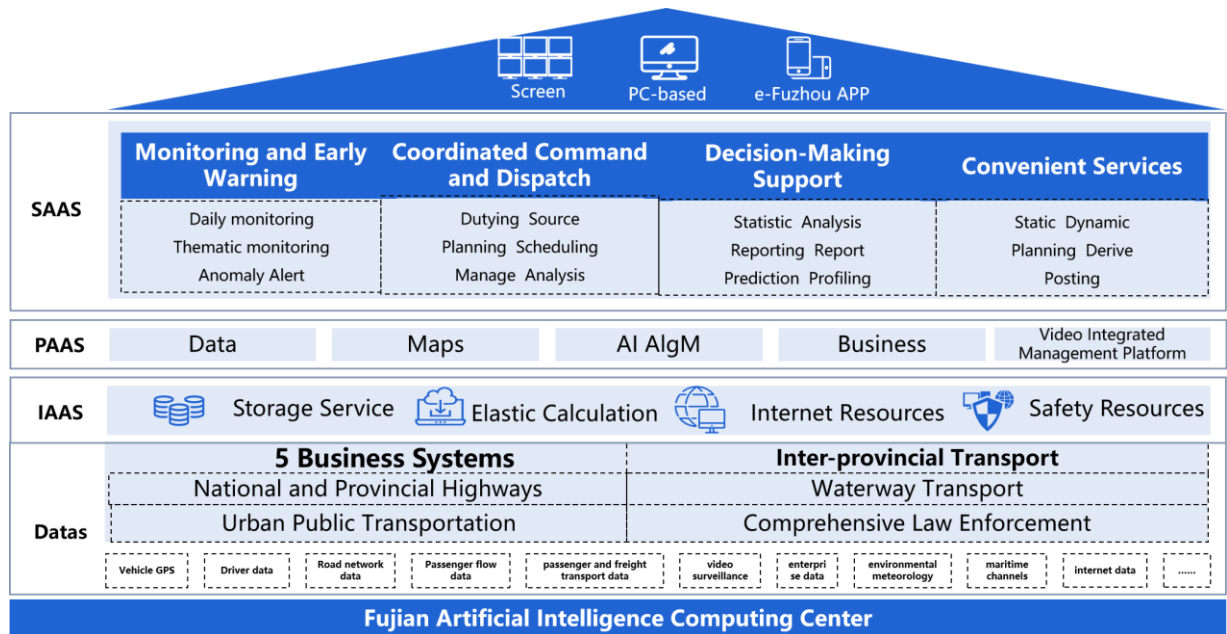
Screen

PC-based

e-Fuzhou APP

SAAS

Monitoring and Early Warning

Daily monitoring
Thematic monitoring
Anomaly Alert

Coordinated Command and Dispatch

Dutying Source
Planning Scheduling
Manage Analysis

Decision-Making Support

Statistic Analysis
Reporting Report
Prediction Profiling

Convenient Services

Static Dynamic
Planning Derive
Posting

PAAS

Data

Maps

AI AlgM

Business

Video Integrated Management Platform

IAAS

Storage Service

Elastic Calculation

Internet Resources

Safety Resources

Datas

| 5 Business Systems | Inter-provincial Transport |
|---|---|
| National and Provincial Highways | Waterway Transport |
| Urban Public Transportation | Comprehensive Law Enforcement |

Vehicle GPS

Driver data

Road network data

Passenger flow data

passenger and freight transport data

video surveillance

enterprise data

environmental meteorology

maritime channels

internet data

......

Fujian Artificial Intelligence Computing Center